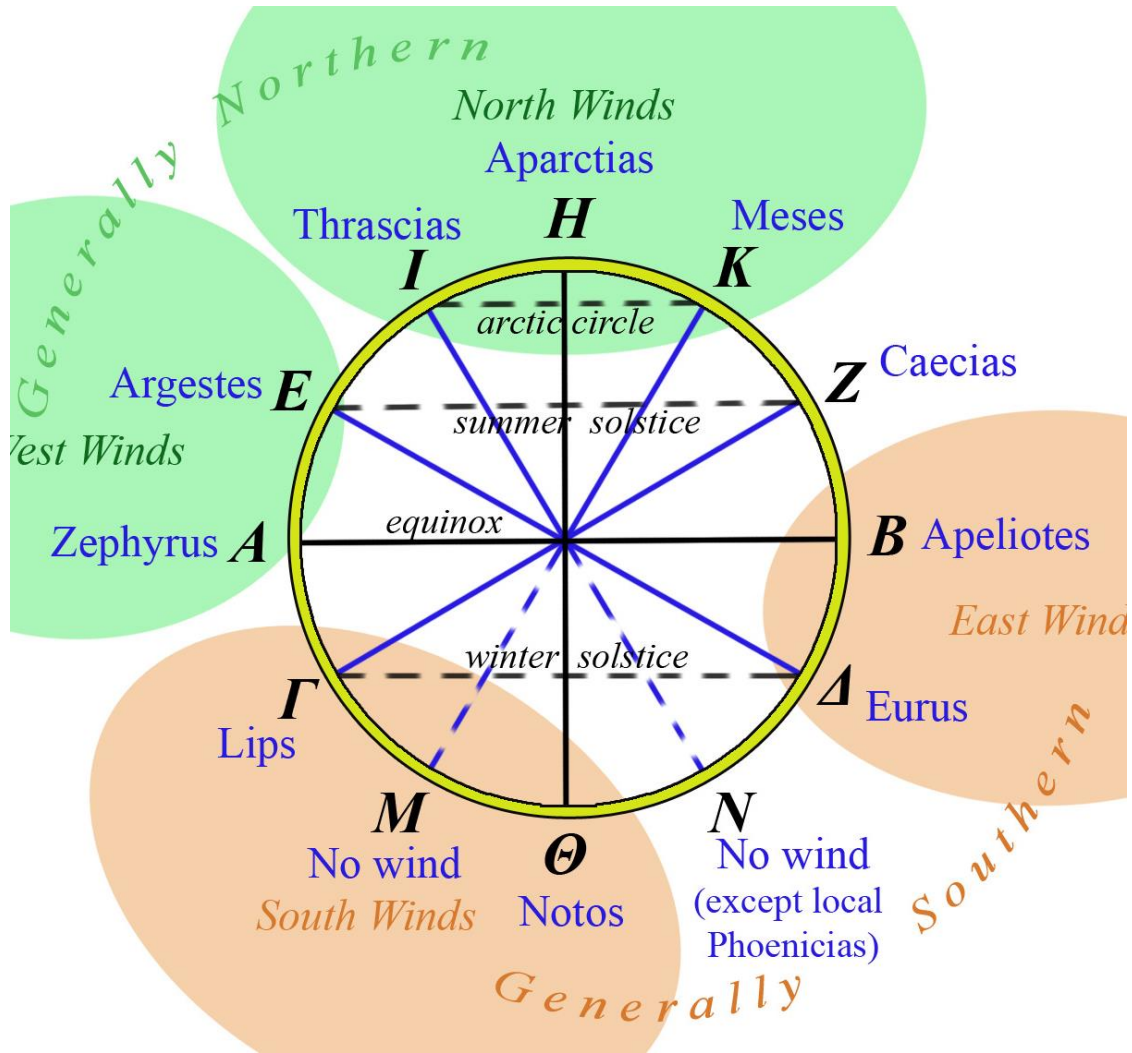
Generally Northern

North Winds
Aparctias

Thrascias
H
Meses
I
K
arctic circle
Argestes
E
Z
Caecias
summer solstice
Vest Winds
Zephyrus
A
equinox
B
Apeliotes
East Wind
winter solstice
Γ
Δ
Eurus
Lips
M
N
No wind
Θ
No wind
South Winds
Notos
(except local Phoenicias)

Generally Southern